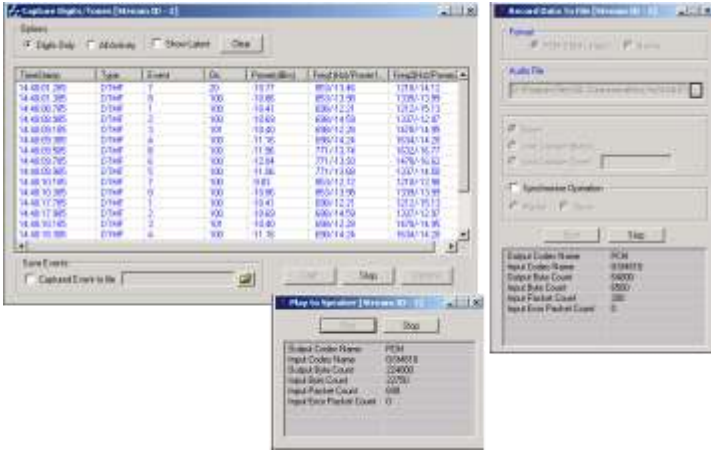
Capture Digits/Tones [Stream ID - 3]

Options
Digits Only   All Activity   Show Latest   Clear

| TimeStamp | Type | Event | On | Power(dBm) | Freq(Hz)/Power1 | Freq2(Hz)/Power2 |
|---|---|---|---|---|---|---|
| 14:48:01.285 | DTMF | 7 | 20 | -10.77 | 853/-13.46 | 1219/-14.12 |
| 14:48:01.385 | DTMF | 8 | 100 | -10.66 | 853/-13.98 | 1336/-13.99 |
| 14:48:08.785 | DTMF | 1 | 100 | -10.41 | 696/-12.21 | 1212/-15.13 |
| 14:48:08.985 | DTMF | 2 | 100 | -10.69 | 696/-14.59 | 1337/-12.87 |
| 14:48:09.185 | DTMF | 3 | 100 | -10.40 | 696/-12.29 | 1478/-14.95 |
| 14:48:09.385 | DTMF | 4 | 100 | -11.16 | 696/-14.26 | 1634/-14.39 |
| 14:48:09.585 | DTMF | 5 | 100 | -11.46 | 771/-13.50 | 1634/-16.77 |
| 14:48:09.785 | DTMF | 6 | 100 | -12.04 | 771/-13.53 | 1478/-16.62 |
| 14:48:09.985 | DTMF | 9 | 100 | -11.06 | 771/-13.69 | 1337/-14.58 |
| 14:48:10.185 | DTMF | 7 | 100 | -9.81 | 853/-12.12 | 1219/-13.98 |
| 14:48:10.385 | DTMF | 0 | 100 | -10.66 | 853/-13.98 | 1336/-13.99 |
| 14:48:17.785 | DTMF | 1 | 100 | -10.41 | 696/-12.21 | 1212/-15.13 |
| 14:48:17.985 | DTMF | 2 | 100 | -10.69 | 696/-14.59 | 1337/-12.87 |
| 14:48:18.185 | DTMF | 3 | 100 | -10.40 | 696/-12.29 | 1478/-14.95 |
| 14:48:18.385 | DTMF | 4 | 100 | -11.16 | 696/-14.26 | 1634/-14.39 |

Save Events
Captured Events to file
Start   Stop   Update

Record Data To File [Stream ID - 3]
Format
PCM (16bit, mono)   Stereo
Audio File
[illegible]
Start
Until Duration (Msec)
Until Detection Count
Synchronize Operation
Master   Slave
Start   Stop
Output Codec Name   PCM
Input Codec Name   GSM610
Output Byte Count   56000
Input Byte Count   5500
Input Packet Count   100
Input Error Packet Count   0

Play to Speaker [Stream ID - 3]
Start   Stop
Output Codec Name   PCM
Input Codec Name   GSM610
Output Byte Count   224000
Input Byte Count   22750
Input Packet Count   608
Input Error Packet Count   0